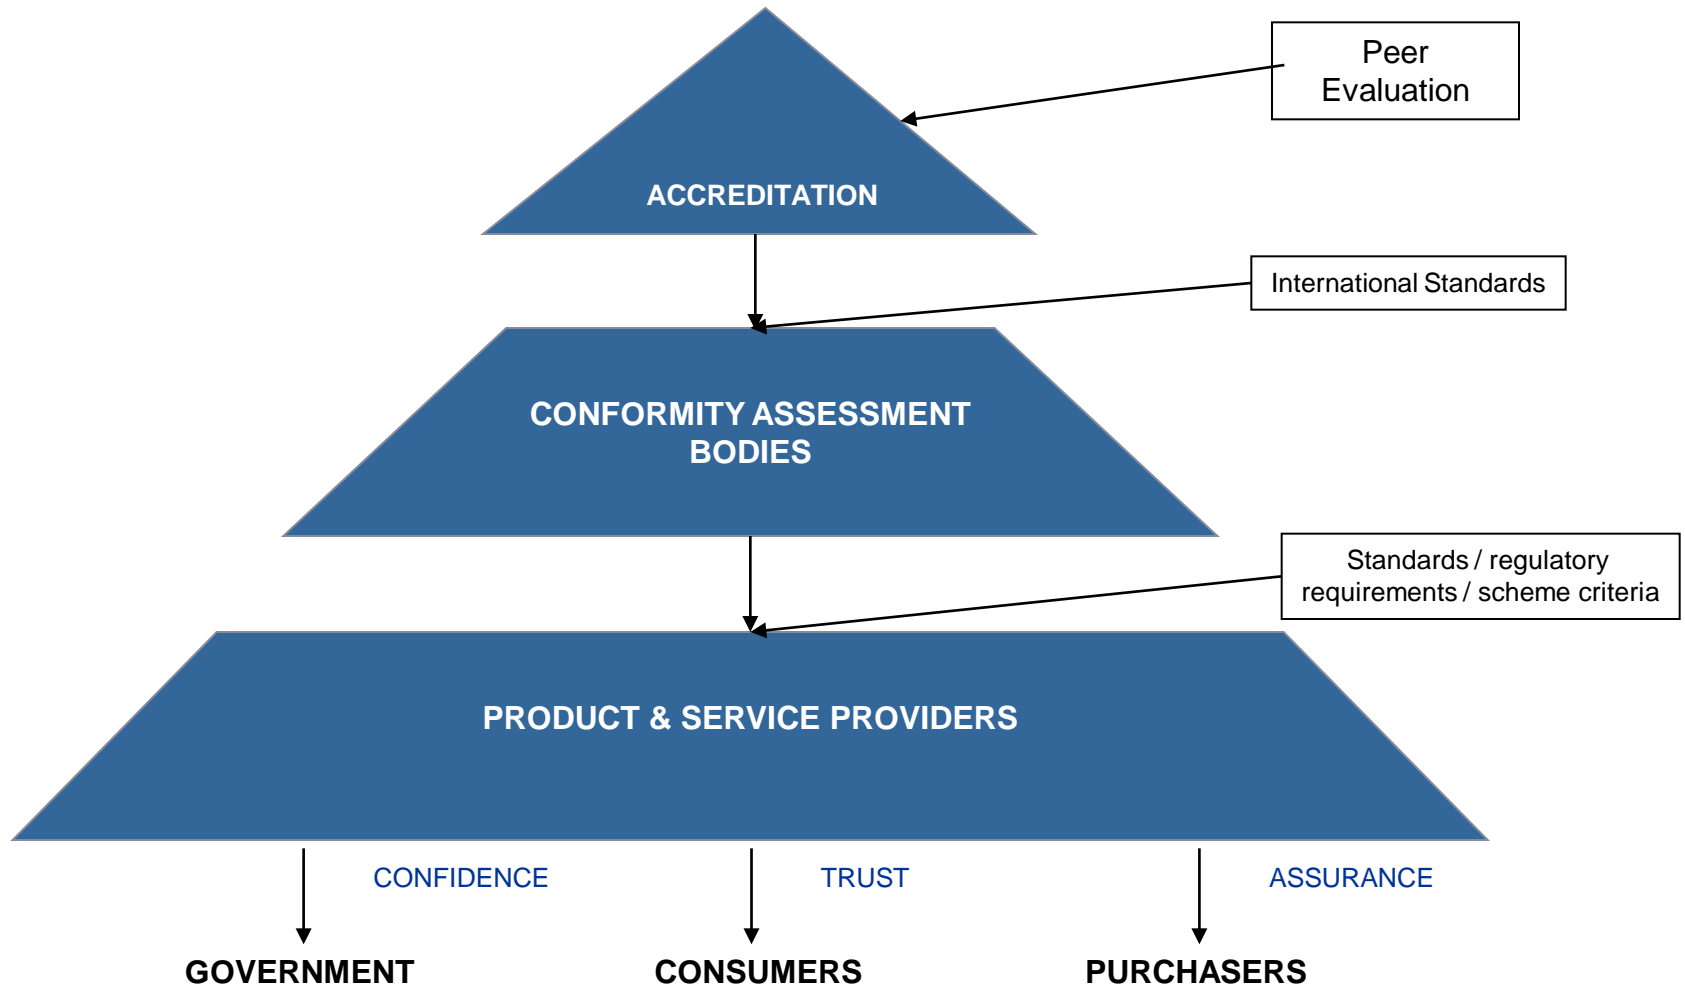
Peer Evaluation

ACCREDITATION

International Standards

CONFORMITY ASSESSMENT BODIES

Standards / regulatory requirements / scheme criteria

PRODUCT & SERVICE PROVIDERS

CONFIDENCE

TRUST

ASSURANCE

GOVERNMENT

CONSUMERS

PURCHASERS